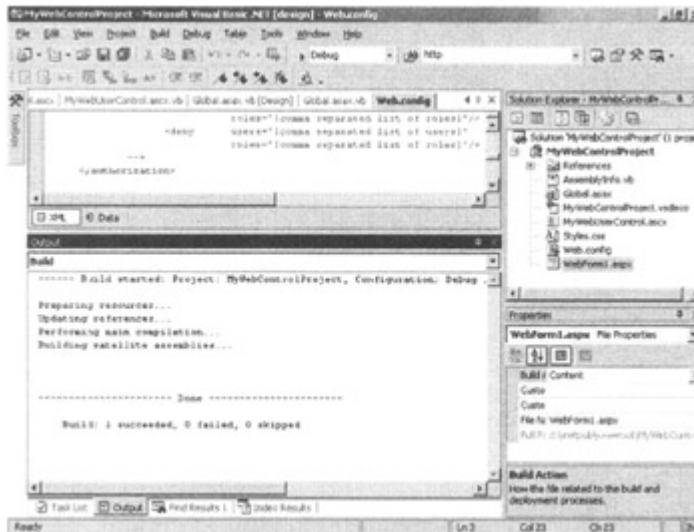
MyWebControlProject - Microsoft Visual Basic .NET [design] - Web.config

File Edit View Project Build Debug Table Tools Window Help

Debug http

Toolbox

l.ascx | MyWebUserControl.ascx.vb | Global.asax.vb [Design] | Global.asax.vb | Web.config

roles="[comma separated list of roles]"/>
<deny users="[comma separated list of users]"
roles="[comma separated list of roles]"/>
-->
</authorization>

XML Data

Output

Build

------ Build started: Project: MyWebControlProject, Configuration: Debug .

Preparing resources...
Updating references...
Performing main compilation...
Building satellite assemblies...

---------------------- Done ----------------------

Build: 1 succeeded, 0 failed, 0 skipped

Task List Output Find Results 1 Index Results

Solution Explorer - MyWebControlPr...

Solution 'MyWebControlProject' (1 proje
MyWebControlProject
References
AssemblyInfo.vb
Global.asax
MyWebControlProject.vsdisco
MyWebUserControl.ascx
Styles.css
Web.config
WebForm1.aspx

Properties

WebForm1.aspx File Properties

Build A Content
Custo
Custo
File N WebForm1.aspx
Full P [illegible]

Build Action
How the file related to the build and deployment processes.

Ready Ln 3 Col 23 Ch 23